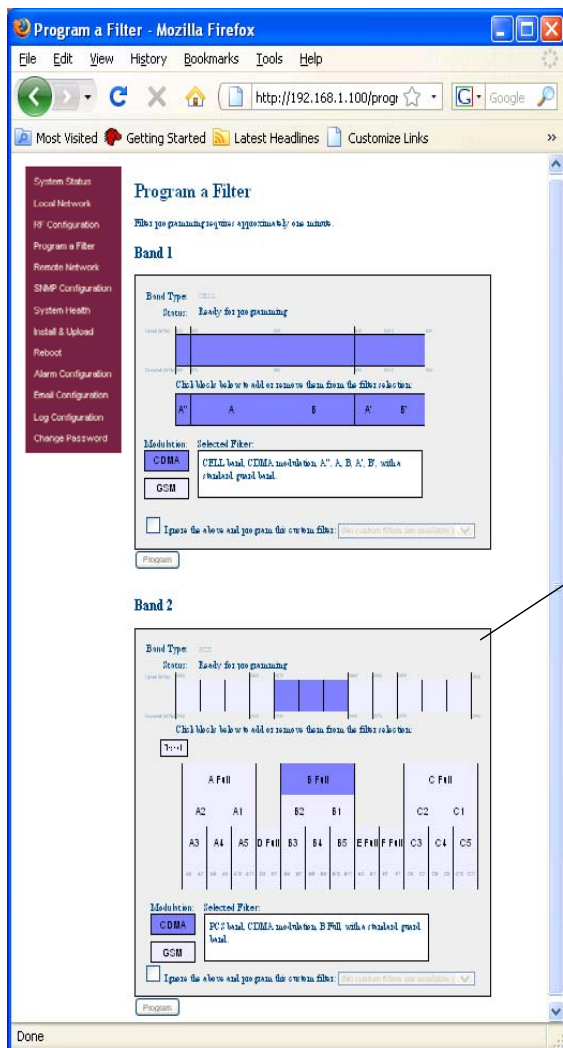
Program a Filter - Mozilla Firefox

File Edit View History Bookmarks Tools Help

http://192.168.1.100/progr

Google

Most Visited Getting Started Latest Headlines Customize Links

System Status
Local Network
RF Configuration
Program a Filter
Remote Network
SNMP Configuration
System Health
Install & Upload
Reboot
Alarm Configuration
Email Configuration
Log Configuration
Change Password

Program a Filter

Filter programming requires approximately one minute.

Band 1

Band Type: CELL
Status: Ready for programming

Click blocks below to add or remove them from the filter selection:

A'' A B A' B'

Modulation: Selected Filter:
CDMA
GSM
CELL band, CDMA modulation A'', A, B, A', B', with a standard guard band.

Ignore the above and program this custom filter: No custom filters are available

Program

Band 2

Band Type: PCS
Status: Ready for programming

Click blocks below to add or remove them from the filter selection:

Reset

A Full B Full C Full
A2 A1 B2 B1 C2 C1
A3 A4 A5 D Full B3 B4 B5 E Full F Full C3 C4 C5

Modulation: Selected Filter:
CDMA
GSM
PCS band, CDMA modulation, B Full, with a standard guard band.

Ignore the above and program this custom filter: No custom filters are available

Program

Done